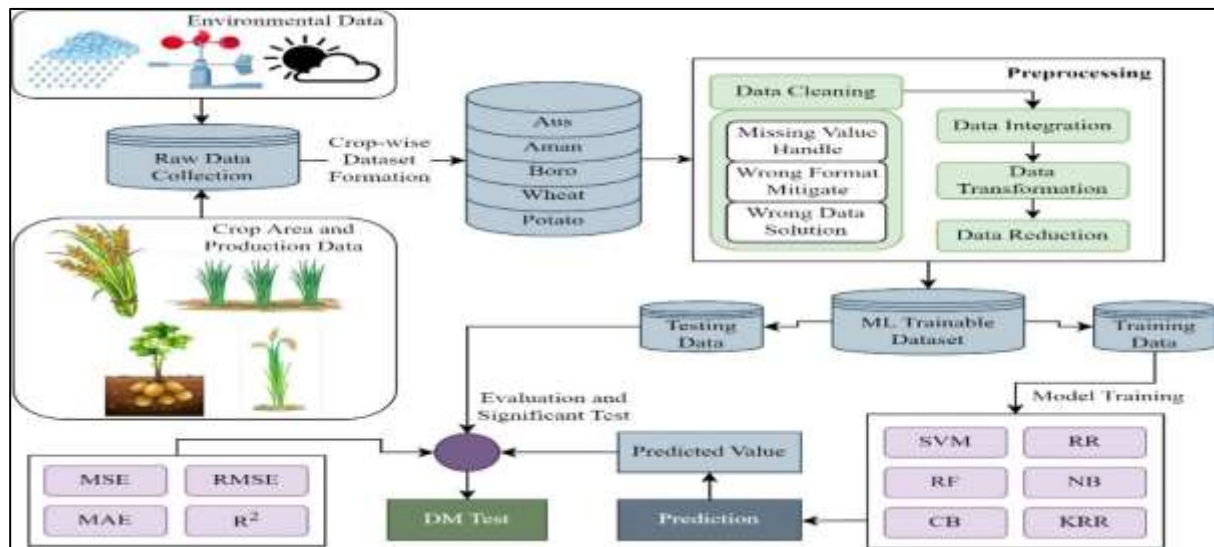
Environmental Data

Raw Data Collection

Crop-wise Dataset Formation

Crop Area and Production Data

Aus
Aman
Boro
Wheat
Potato

Preprocessing

Data Cleaning

Missing Value Handle

Wrong Format Mitigate

Wrong Data Solution

Data Integration

Data Transformation

Data Reduction

Testing Data

ML Trainable Dataset

Training Data

Model Training

Evaluation and Significant Test

SVM
RR
RF
NB
CB
KRR

Predicted Value

Prediction

MSE
RMSE
MAE
$R^2$

DM Test